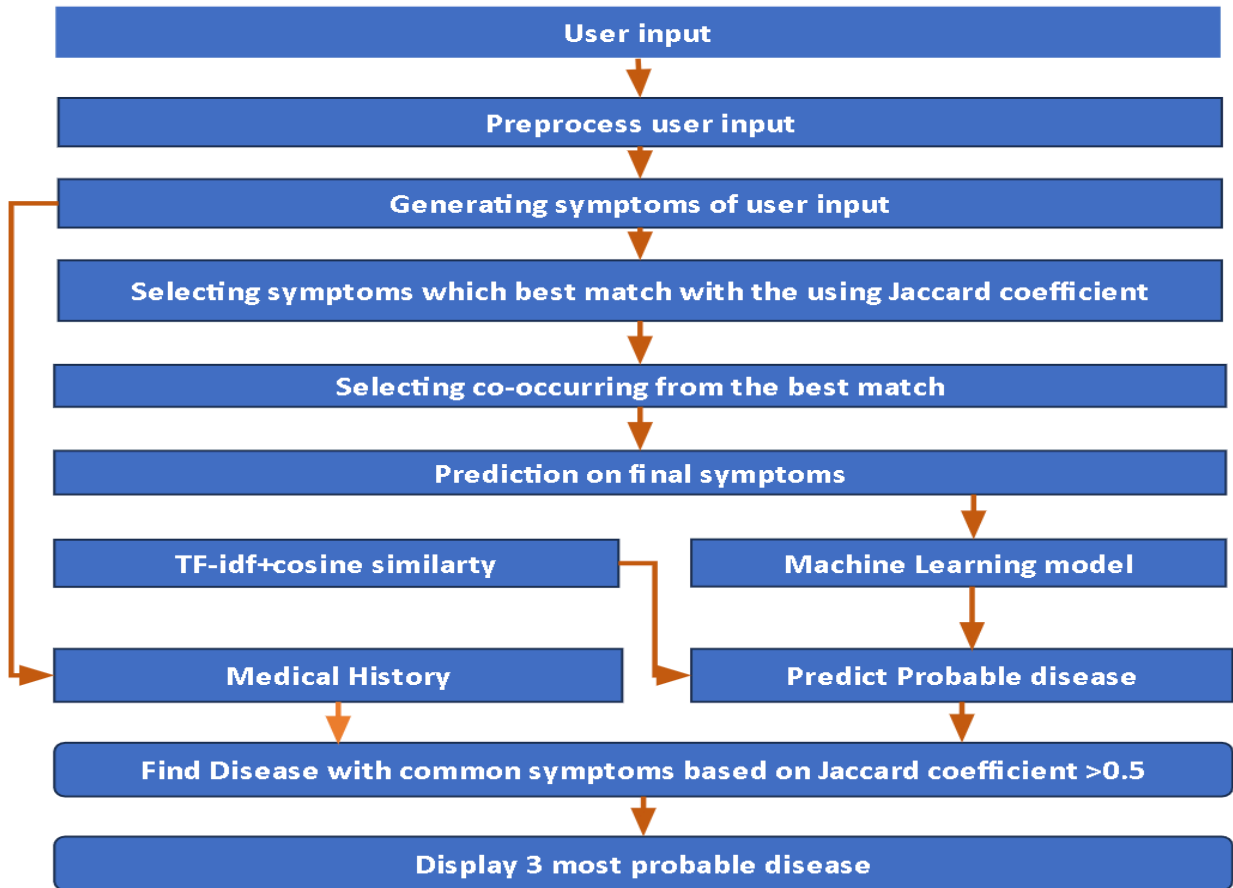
User input

Preprocess user input

Generating symptoms of user input

Selecting symptoms which best match with the using Jaccard coefficient

Selecting co-occurring from the best match

Prediction on final symptoms

TF-idf+cosine similarty

Machine Learning model

Medical History

Predict Probable disease

Find Disease with common symptoms based on Jaccard coefficient >0.5

Display 3 most probable disease